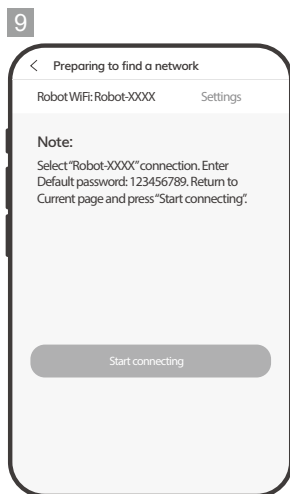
9

<

Preparing to find a network

Robot WiFi: Robot-XXXX

Settings

Note:

Select "Robot-XXXX" connection. Enter Default password: 123456789. Return to Current page and press "Start connecting".

Start connecting